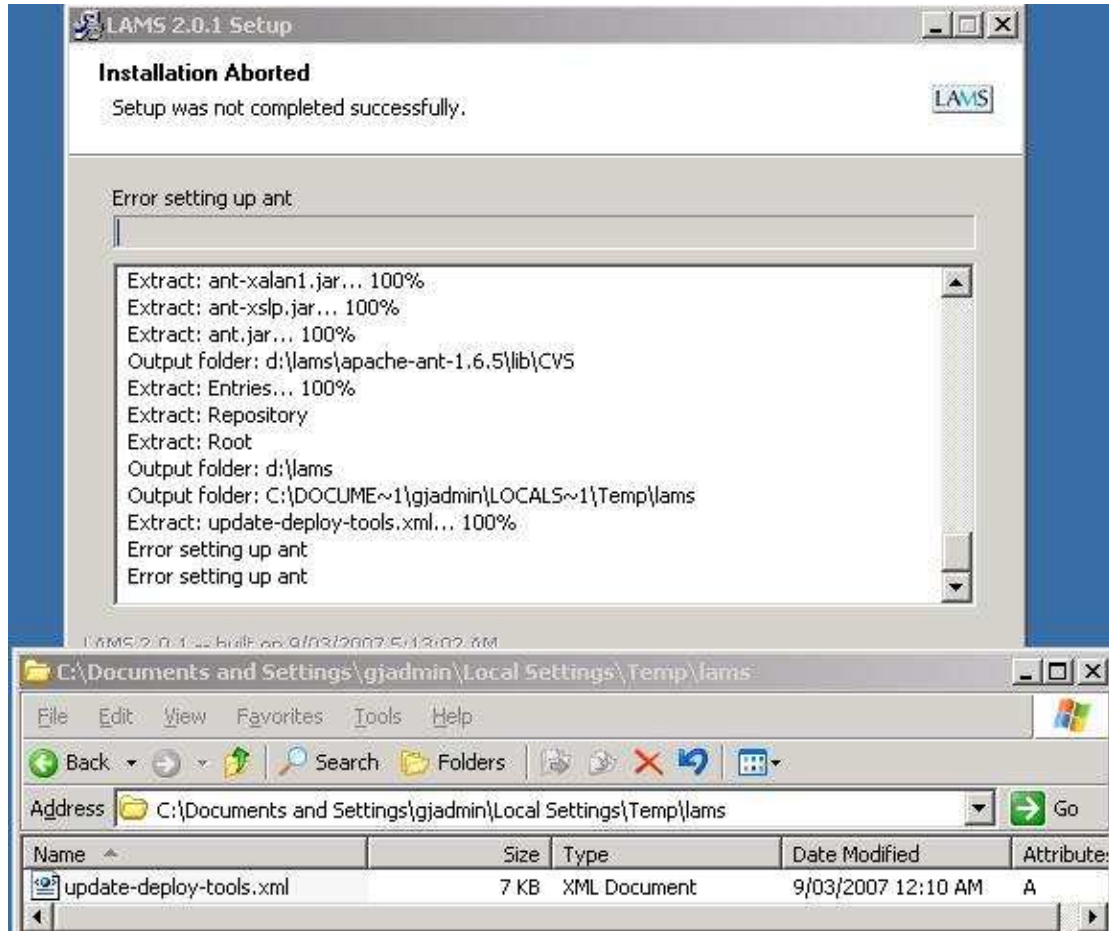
LAMS 2.0.1 Setup

Installation Aborted

Setup was not completed successfully.

LAMS

Error setting up ant

Extract: ant-xalan1.jar... 100%
Extract: ant-xslp.jar... 100%
Extract: ant.jar... 100%
Output folder: d:\lams\apache-ant-1.6.5\lib\CVS
Extract: Entries... 100%
Extract: Repository
Extract: Root
Output folder: d:\lams
Output folder: C:\DOCUME~1\gjadmin\LOCALS~1\Temp\lams
Extract: update-deploy-tools.xml... 100%
Error setting up ant
Error setting up ant

LAMS 2.0.1 -- built on 9/03/2007 5:13:02 AM

C:\Documents and Settings\gjadmin\Local Settings\Temp\lams

File Edit View Favorites Tools Help

Back Search Folders

Address C:\Documents and Settings\gjadmin\Local Settings\Temp\lams Go

| Name | Size | Type | Date Modified | Attributes |
|---|---|---|---|---|
| update-deploy-tools.xml | 7 KB | XML Document | 9/03/2007 12:10 AM | A |